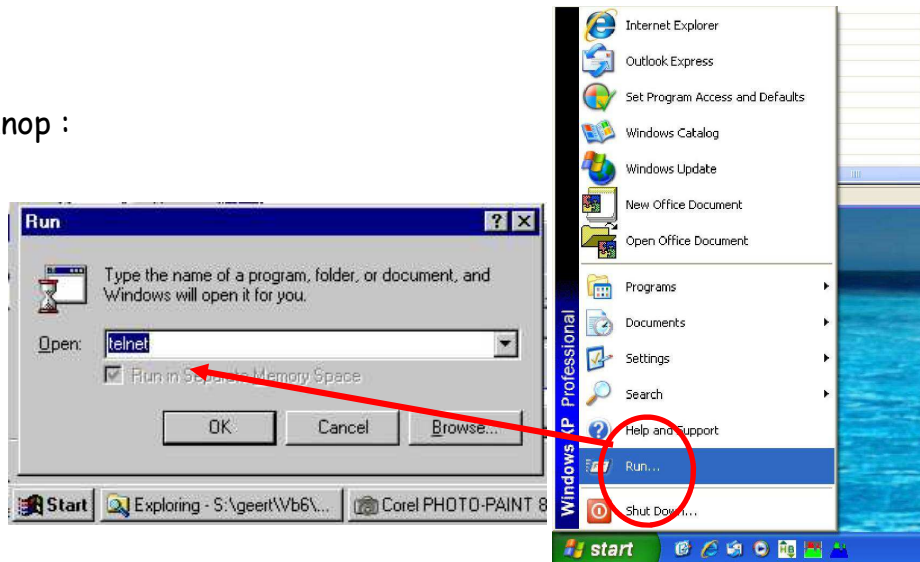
nop :

Run

Type the name of a program, folder, or document, and Windows will open it for you.

Open: telnet

Run in Separate Memory Space

OK Cancel Browse...

Start Exploring - S:\geert\Vb6\... Corel PHOTO-PAINT 8

Internet Explorer
Outlook Express
Set Program Access and Defaults
Windows Catalog
Windows Update
New Office Document
Open Office Document
Programs
Documents
Settings
Search
Help and Support
Run...
Shut Down...

Windows XP Professional

start